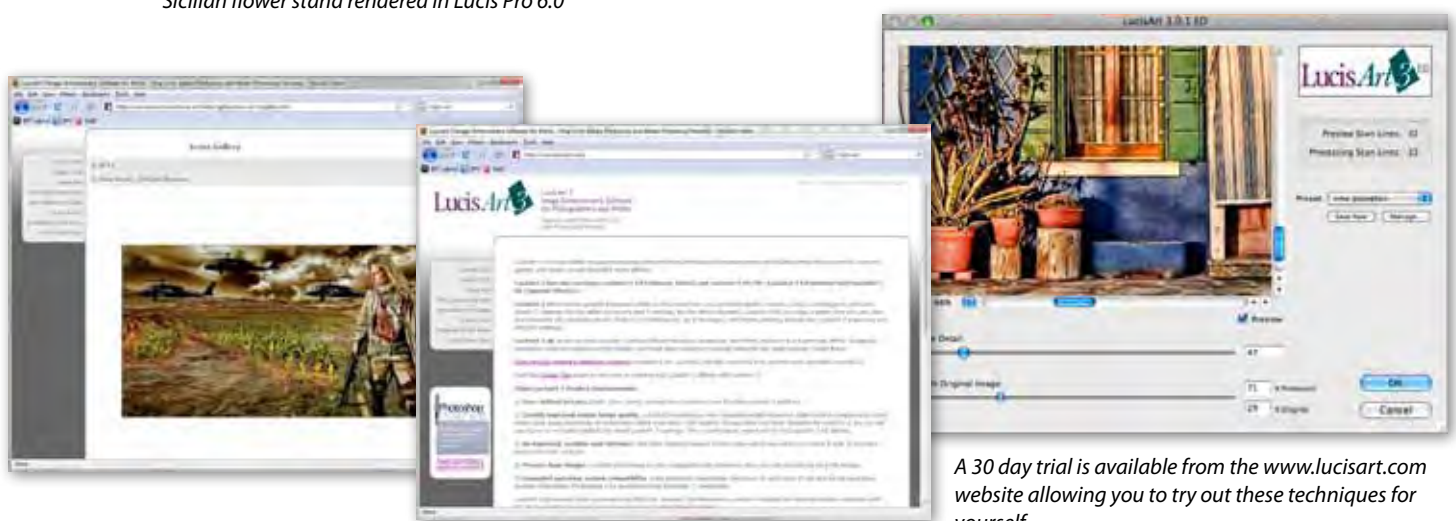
Sicilian flower stand rendered in Lucis Pro 6.0

Lucis Gallery

LucisArt

LucisArt

LucisArt 3.0.1 ED

LucisArt

Preview Scan Lines: 32

Processing Scan Lines: 32

Preset

Save New

Manage...

Preview

Detail

47

Original Image

71

29

OK

Cancel

A 30 day trial is available from the www.lucisart.com website allowing you to try out these techniques for yourself.